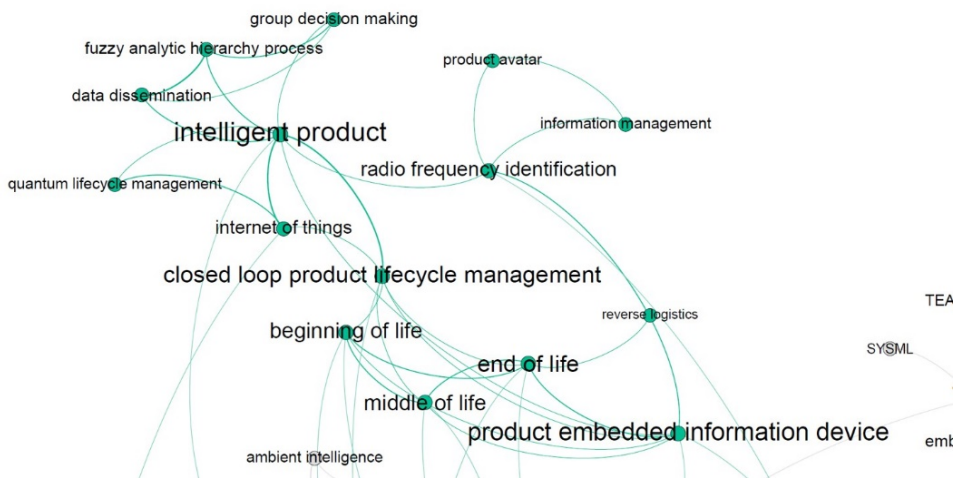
group decision making
fuzzy analytic hierarchy process
data dissemination
product avatar
information management
intelligent product
radio frequency identification
quantum lifecycle management
internet of things
closed loop product lifecycle management
TEA
reverse logistics
beginning of life
SYSML
end of life
middle of life
product embedded information device
emb
ambient intelligence